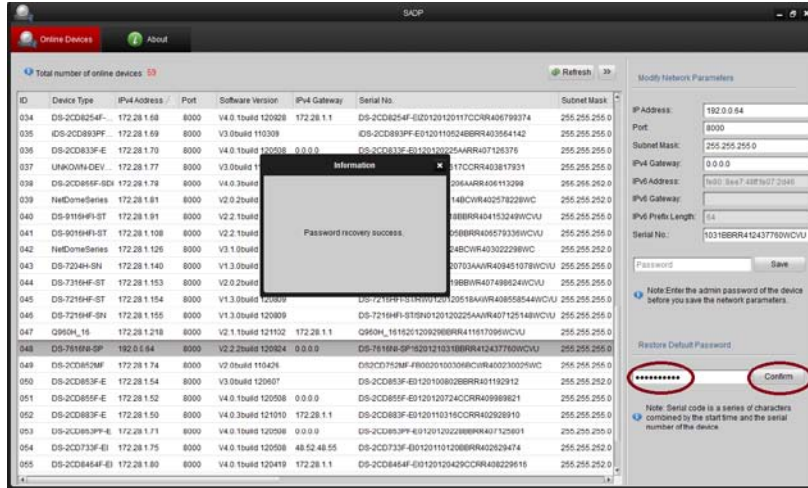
SADP

Online Devices

About

Total number of online devices: 59

Refresh

| ID | Device Type | IPv4 Address | Port | Software Version | IPv4 Gateway | Serial No. | Subnet Mask |
|---|---|---|---|---|---|---|---|
| 034 | DS-2CD8254F-... | 172.28.1.68 | 8000 | V4.0.1build 120928 | 172.28.1.1 | DS-2CD8254F-EIZ0120120117CCRR406799374 | 255.255.255.0 |
| 035 | iDS-2CD893PF... | 172.28.1.69 | 8000 | V3.0build 110309 | | iDS-2CD893PF-E0120110524BBRR403564142 | 255.255.255.0 |
| 036 | DS-2CD833F-E | 172.28.1.70 | 8000 | V4.0.1build 120508 | 0.0.0.0 | DS-2CD833F-E0120120225AARR407126376 | 255.255.255.0 |
| 037 | UNKOWN-DEV... | 172.28.1.77 | 8000 | V3.0build 1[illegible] | | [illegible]17CCRR403817931 | 255.255.255.0 |
| 038 | DS-2CD855F-SDI | 172.28.1.78 | 8000 | V4.0.3build | | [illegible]206AARR406113299 | 255.255.255.0 |
| 039 | NetDomeSeries | 172.28.1.81 | 8000 | V2.0.2build | | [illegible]14BCWR402578228WC | 255.255.252.0 |
| 040 | DS-9116HFI-ST | 172.28.1.91 | 8000 | V2.2.1build | | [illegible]18BBRR404153249WCVU | 255.255.255.0 |
| 041 | DS-9016HFI-ST | 172.28.1.108 | 8000 | V2.2.1build | | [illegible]05BBRR406579336WCVU | 255.255.255.0 |
| 042 | NetDomeSeries | 172.28.1.126 | 8000 | V3.1.0build | | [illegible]24BCWR403022298WC | 255.255.252.0 |
| 043 | DS-7204H-SN | 172.28.1.140 | 8000 | V1.3.0build | | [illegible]20703AAWR409451078WCVU | 255.255.255.0 |
| 044 | DS-7316HF-ST | 172.28.1.153 | 8000 | V2.0.2build | | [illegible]19BBWR407498624WCVU | 255.255.255.0 |
| 045 | DS-7216HF-ST | 172.28.1.154 | 8000 | V1.3.0build 120809 | | DS-7216HFI-ST/RW0120120518AAWR408558544WCVU | 255.255.255.0 |
| 046 | DS-7216HF-SN | 172.28.1.155 | 8000 | V1.3.0build 120809 | | DS-7216HFI-ST/SN0120120225AAWR407125148WCVU | 255.255.255.0 |
| 047 | Q960H_16 | 172.28.1.218 | 8000 | V2.1.1build 121102 | 172.28.1.1 | Q960H_1616201209298BBRR411617096WCVU | 255.255.255.0 |
| 048 | DS-7616NI-SP | 192.0.0.64 | 8000 | V2.2.2build 120824 | 0.0.0.0 | DS-7616NI-SP1620121031BBRR412437760WCVU | 255.255.255.0 |
| 049 | DS-2CD852MF | 172.28.1.74 | 8000 | V2.0build 110426 | | DS2CD752MF-FB0020100306BCWR400230025WC | 255.255.255.0 |
| 050 | DS-2CD853F-E | 172.28.1.54 | 8000 | V3.0build 120607 | | DS-2CD853F-E0120100802BBRR401192912 | 255.255.255.0 |
| 051 | DS-2CD855F-E | 172.28.1.52 | 8000 | V4.0.1build 120508 | 0.0.0.0 | DS-2CD855F-E0120120724CCRR409989821 | 255.255.255.0 |
| 052 | DS-2CD883F-E | 172.28.1.50 | 8000 | V4.0.3build 121010 | 172.28.1.1 | DS-2CD883F-E0120120316CCRR402928910 | 255.255.255.0 |
| 053 | DS-2CD893PF-E | 172.28.1.71 | 8000 | V4.0.1build 120508 | 0.0.0.0 | DS-2CD893PF-E0120120228BBRR407125801 | 255.255.255.0 |
| 054 | DS-2CD733F-EI | 172.28.1.75 | 8000 | V4.0.1build 120508 | 48.52.48.55 | DS-2CD733F-EI0120110120BBRR402629474 | 255.255.255.0 |
| 055 | DS-2CD8464F-EI | 172.28.1.80 | 8000 | V4.0.1build 120419 | 172.28.1.1 | DS-2CD8464F-EI0120120429CCRR408229616 | 255.255.252.0 |

Information

Password recovery success.

Modify Network Parameters

IP Address: 192.0.0.64
Port: 8000
Subnet Mask: 255.255.255.0
IPv4 Gateway: 0.0.0.0
IPv6 Address: fe80::9ae7:48ff:fe07:2d46
IPv6 Gateway:
IPv6 Prefix Length: 64
Serial No.: 1031BBRR412437760WCVU

Password

Save

Note: Enter the admin password of the device before you save the network parameters.

Restore Default Password

•••••••••••

Confirm

Note: Serial code is a series of characters combined by the start time and the serial number of the device.